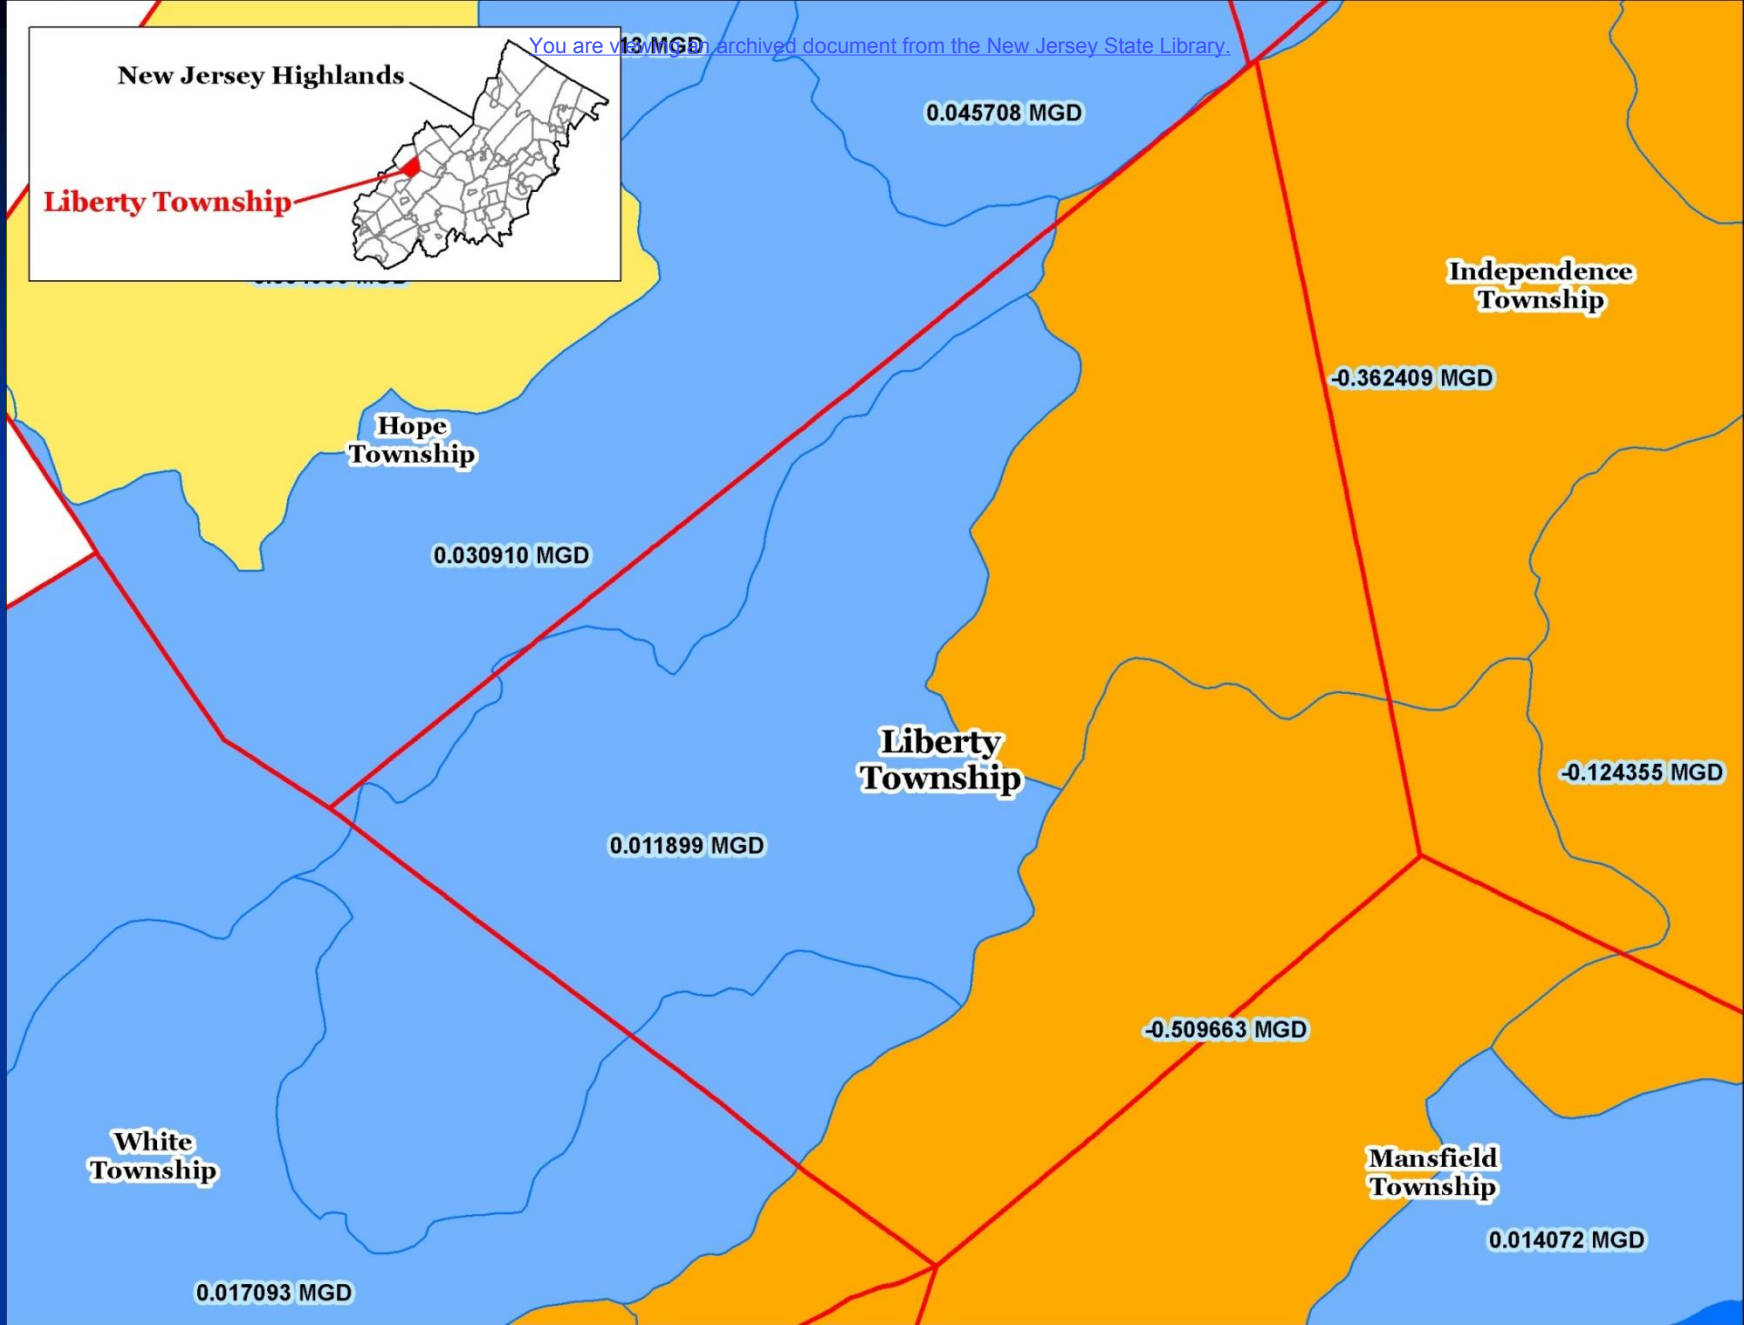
You are viewing an archived document from the New Jersey State Library.

New Jersey Highlands

Liberty Township

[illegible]13 MGD

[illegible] MGD

0.045708 MGD

Independence Township

-0.362409 MGD

Hope Township

0.030910 MGD

Liberty Township

-0.124355 MGD

0.011899 MGD

-0.509663 MGD

White Township

Mansfield Township

0.014072 MGD

0.017093 MGD